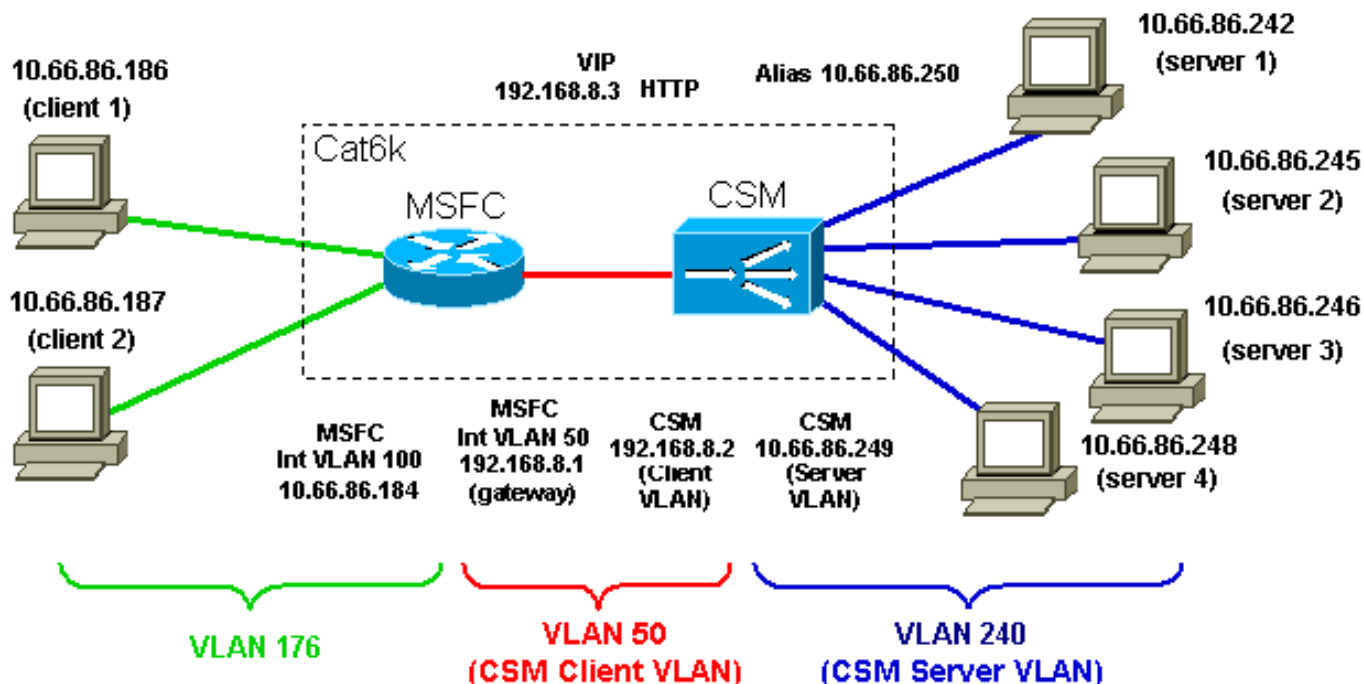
10.66.86.186
(client 1)

10.66.86.187
(client 2)

VIP
192.168.8.3 HTTP

Alias 10.66.86.250

Cat6k

MSFC

CSM

10.66.86.242
(server 1)

10.66.86.245
(server 2)

10.66.86.246
(server 3)

10.66.86.248
(server 4)

MSFC
Int VLAN 100
10.66.86.184

MSFC
Int VLAN 50
192.168.8.1
(gateway)

CSM
192.168.8.2
(Client
VLAN)

CSM
10.66.86.249
(Server
VLAN)

VLAN 176

VLAN 50
(CSM Client VLAN)

VLAN 240
(CSM Server VLAN)